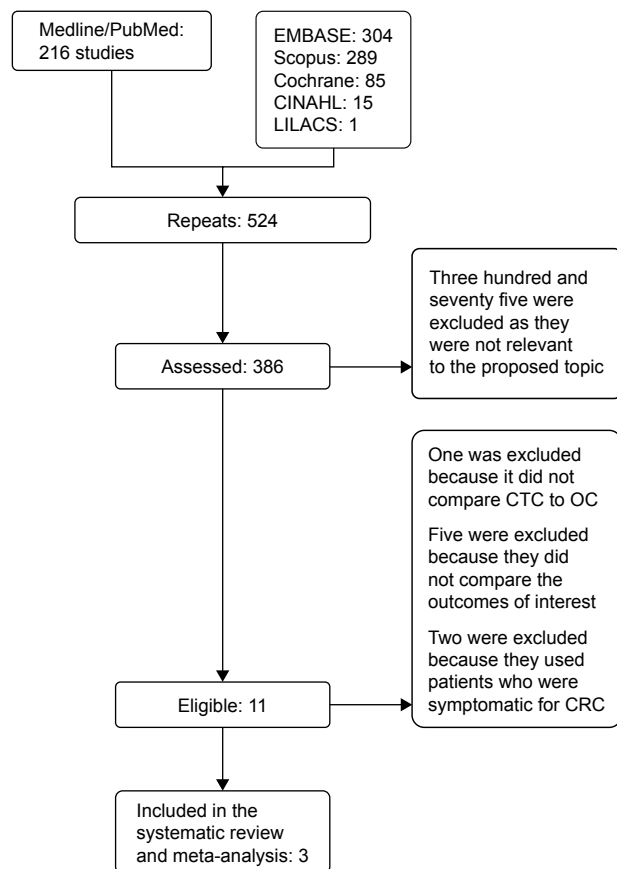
Medline/PubMed: 216 studies

EMBASE: 304
Scopus: 289
Cochrane: 85
CINAHL: 15
LILACS: 1

Repeats: 524

Three hundred and seventy five were excluded as they were not relevant to the proposed topic

Assessed: 386

One was excluded because it did not compare CTC to OC

Five were excluded because they did not compare the outcomes of interest

Two were excluded because they used patients who were symptomatic for CRC

Eligible: 11

Included in the systematic review and meta-analysis: 3